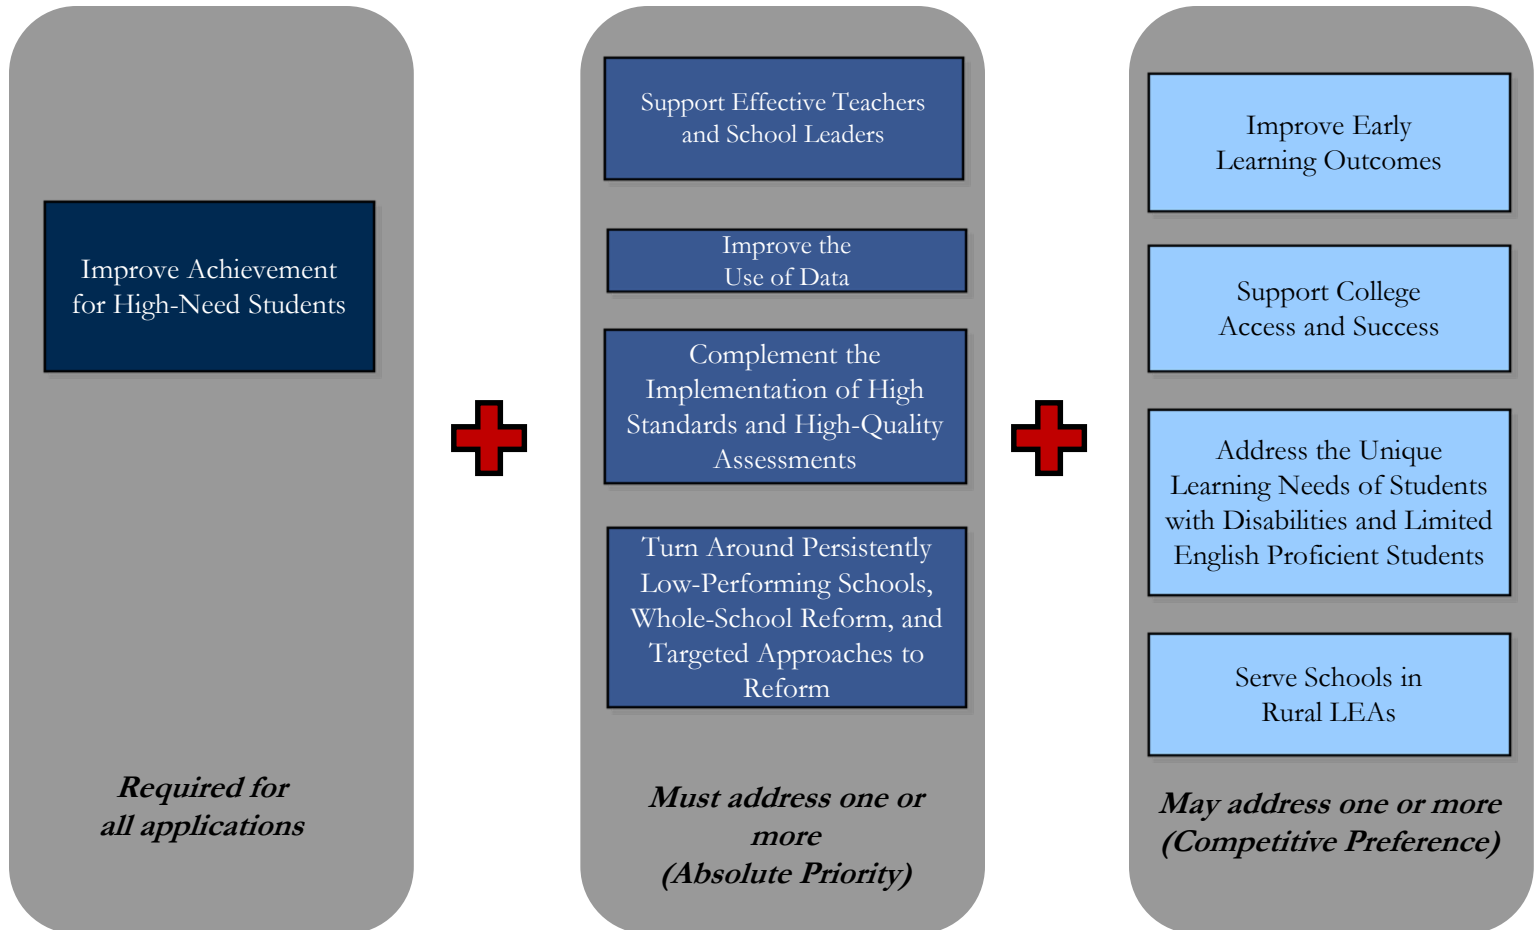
Improve Achievement for High-Need Students

Required for all applications

Support Effective Teachers and School Leaders

Improve the Use of Data

Complement the Implementation of High Standards and High-Quality Assessments

Turn Around Persistently Low-Performing Schools, Whole-School Reform, and Targeted Approaches to Reform

Must address one or more (Absolute Priority)

Improve Early Learning Outcomes

Support College Access and Success

Address the Unique Learning Needs of Students with Disabilities and Limited English Proficient Students

Serve Schools in Rural LEAs

May address one or more (Competitive Preference)